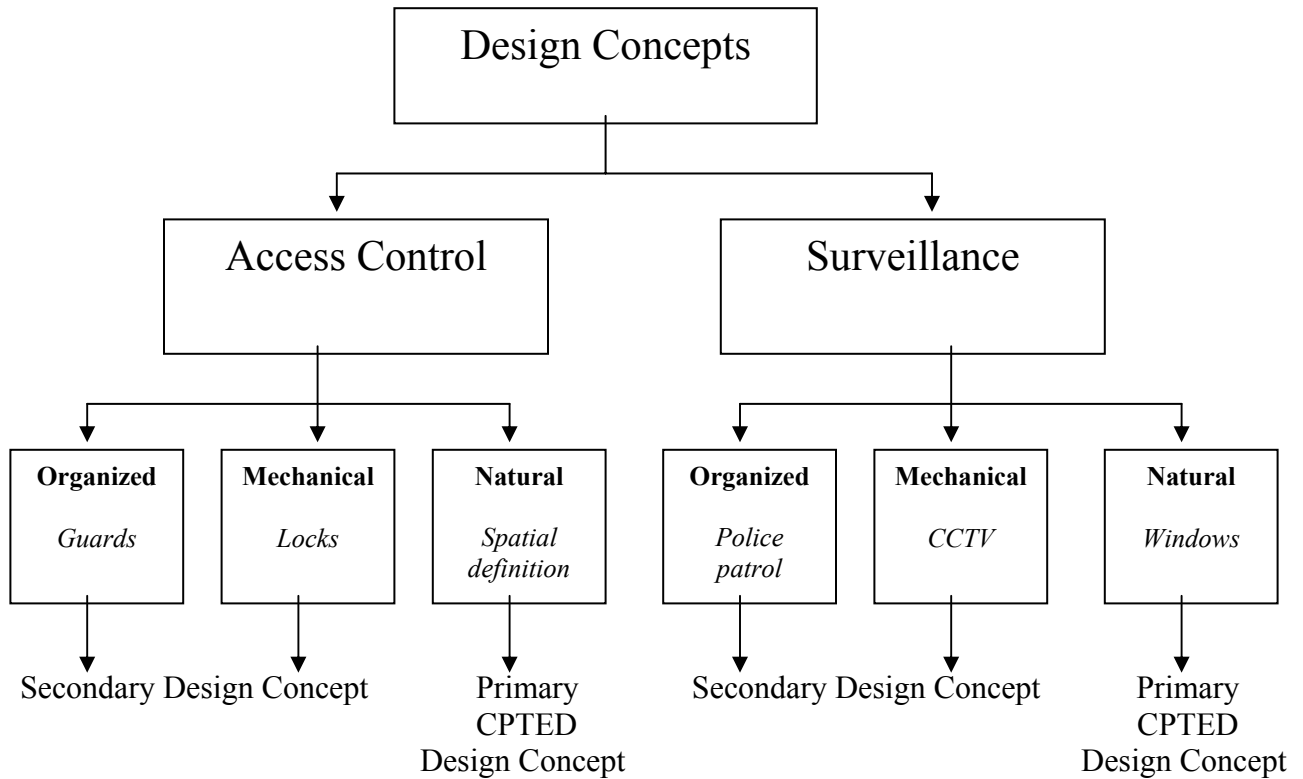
Design Concepts

Access Control

Surveillance

**Organized**

*Guards*

**Mechanical**

*Locks*

**Natural**

*Spatial definition*

**Organized**

*Police patrol*

**Mechanical**

*CCTV*

**Natural**

*Windows*

Secondary Design Concept

Primary CPTED Design Concept

Secondary Design Concept

Primary CPTED Design Concept